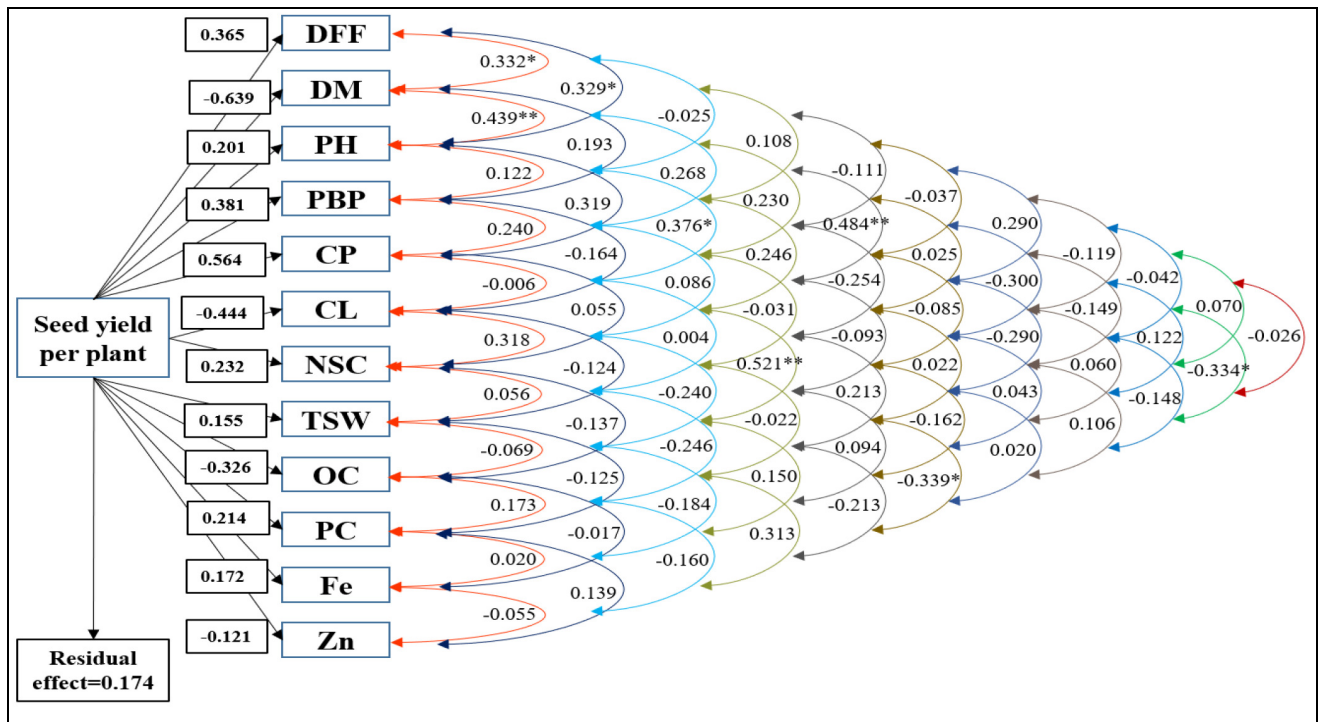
0.365
DFF
-0.639
DM
0.201
PH
0.381
PBP
0.564
CP
-0.444
CL
0.232
NSC
0.155
TSW
-0.326
OC
0.214
PC
0.172
Fe
-0.121
Zn

Seed yield per plant

Residual effect=0.174

0.332*
0.329*
0.439**
-0.025
0.108
0.193
0.122
0.268
-0.111
0.319
0.230
-0.037
0.240
0.376*
0.484**
0.290
-0.164
0.246
0.025
-0.119
-0.006
0.086
-0.254
-0.300
-0.042
0.055
-0.031
-0.085
-0.149
0.070
-0.026
0.318
0.004
-0.093
-0.290
0.122
-0.124
0.521**
0.022
0.060
-0.334*
0.056
-0.240
0.213
0.043
-0.148
-0.137
-0.022
-0.162
0.106
-0.069
-0.246
0.094
0.020
-0.125
0.150
-0.339*
0.173
-0.184
-0.213
-0.017
0.313
0.020
-0.160
0.139
-0.055